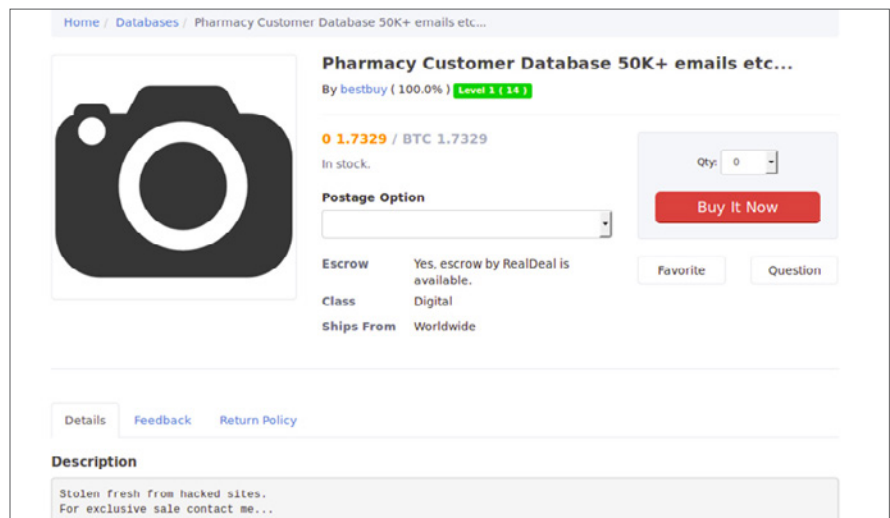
Home / Databases / Pharmacy Customer Database 50K+ emails etc...

Pharmacy Customer Database 50K+ emails etc...

By bestbuy ( 100.0% ) Level 1 ( 14 )

0 1.7329 / BTC 1.7329

In stock.

Qty: 0

Buy It Now

Postage Option

Favorite

Question

Escrow Yes, escrow by RealDeal is available.

Class Digital

Ships From Worldwide

Details Feedback Return Policy

Description

Stolen fresh from hacked sites.
For exclusive sale contact me...